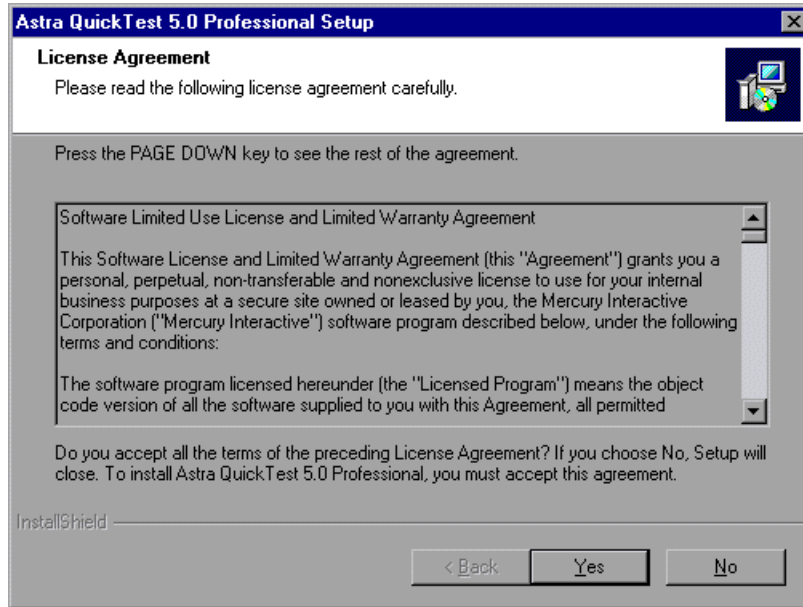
Astra QuickTest 5.0 Professional Setup

License Agreement
Please read the following license agreement carefully.

Press the PAGE DOWN key to see the rest of the agreement.

Software Limited Use License and Limited Warranty Agreement

This Software License and Limited Warranty Agreement (this "Agreement") grants you a personal, perpetual, non-transferable and nonexclusive license to use for your internal business purposes at a secure site owned or leased by you, the Mercury Interactive Corporation ("Mercury Interactive") software program described below, under the following terms and conditions:

The software program licensed hereunder (the "Licensed Program") means the object code version of all the software supplied to you with this Agreement, all permitted

Do you accept all the terms of the preceding License Agreement? If you choose No, Setup will close. To install Astra QuickTest 5.0 Professional, you must accept this agreement.

InstallShield

< Back
Yes
No